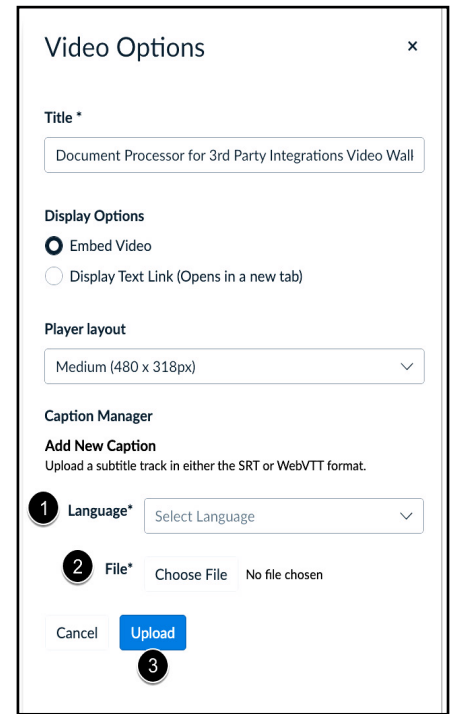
Video Options ×

Title *

Document Processor for 3rd Party Integrations Video Wall

Display Options

Embed Video

Display Text Link (Opens in a new tab)

Player layout

Medium (480 x 318px)

Caption Manager

Add New Caption
Upload a subtitle track in either the SRT or WebVTT format.

1 Language* Select Language

2 File* Choose File No file chosen

Cancel Upload

3